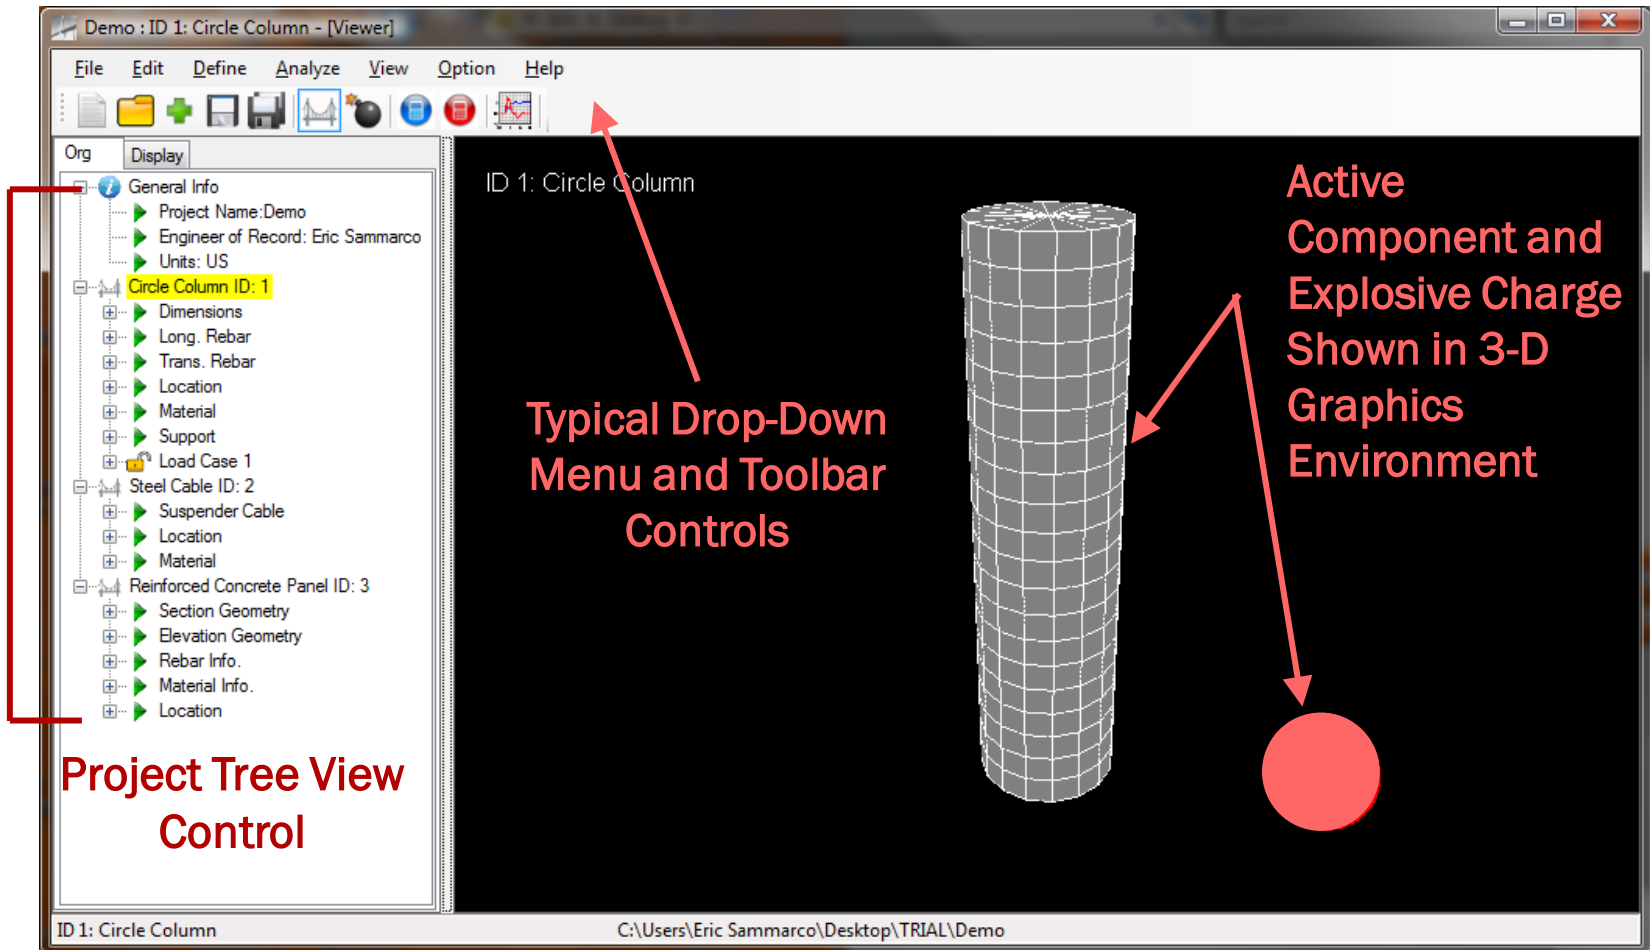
Demo : ID 1: Circle Column - [Viewer]

File Edit Define Analyze View Option Help

Org Display

General Info
Project Name:Demo
Engineer of Record: Eric Sammarco
Units: US
Circle Column ID: 1
Dimensions
Long. Rebar
Trans. Rebar
Location
Material
Support
Load Case 1
Steel Cable ID: 2
Suspender Cable
Location
Material
Reinforced Concrete Panel ID: 3
Section Geometry
Elevation Geometry
Rebar Info.
Material Info.
Location

Project Tree View Control

ID 1: Circle Column

Typical Drop-Down Menu and Toolbar Controls

Active Component and Explosive Charge Shown in 3-D Graphics Environment

ID 1: Circle Column

C:\Users\Eric Sammarco\Desktop\TRIAL\Demo